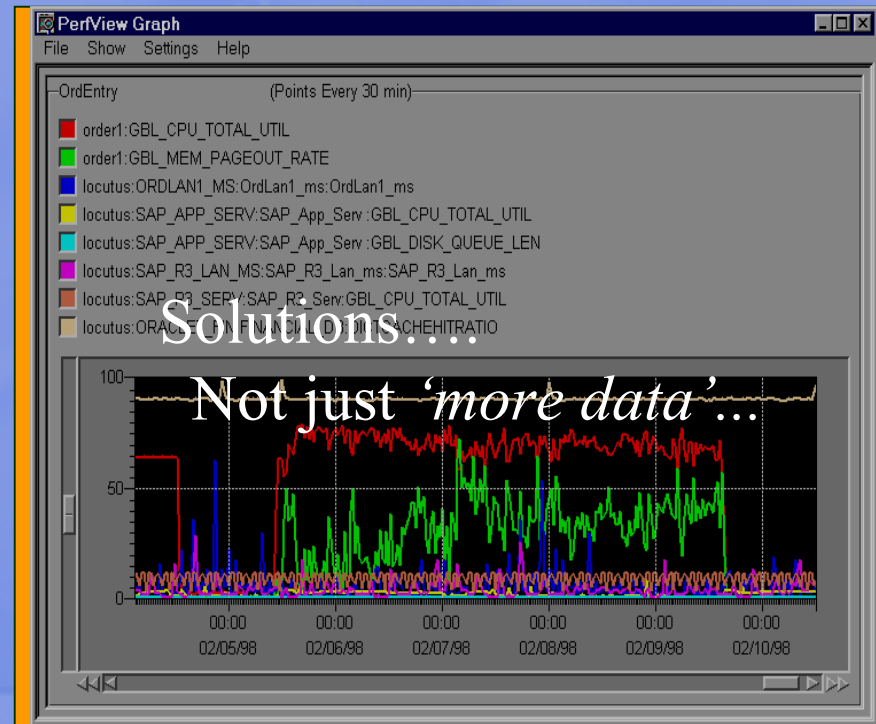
PerfView Graph

File Show Settings Help

OrdEntry (Points Every 30 min)

order1:GBL_CPU_TOTAL_UTIL
order1:GBL_MEM_PAGEOUT_RATE
locutus:ORDLAN1_MS:OrdLan1_ms:OrdLan1_ms
locutus:SAP_APP_SERV:SAP_App_Serv :GBL_CPU_TOTAL_UTIL
locutus:SAP_APP_SERV:SAP_App_Serv :GBL_DISK_QUEUE_LEN
locutus:SAP_R3_LAN_MS:SAP_R3_Lan_ms:SAP_R3_Lan_ms
locutus:SAP_R3_SERV:SAP_R3_Serv:GBL_CPU_TOTAL_UTIL
locutus:ORAC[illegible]FIN FINANC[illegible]CACHEHITRATIO

Solutions….

Not just *'more data'*…

100
50
0

00:00 02/05/98
00:00 02/06/98
00:00 02/07/98
00:00 02/08/98
00:00 02/09/98
00:00 02/10/98